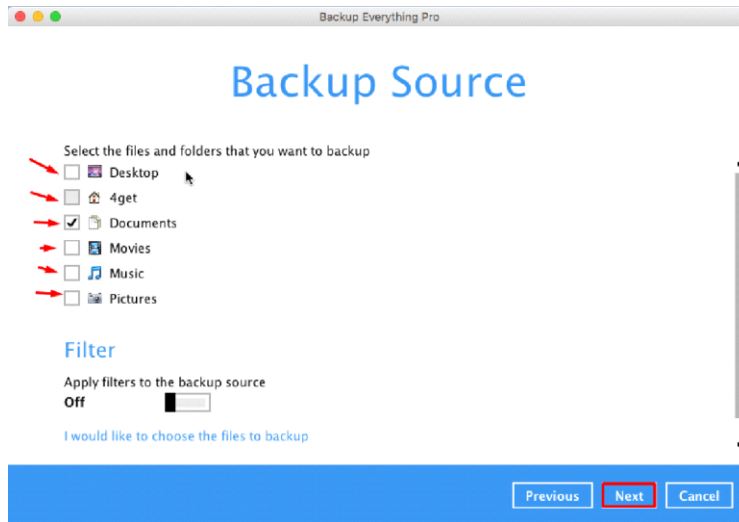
Backup Everything Pro

Backup Source

Select the files and folders that you want to backup

Desktop

4get

Documents

Movies

Music

Pictures

Filter

Apply filters to the backup source

Off

I would like to choose the files to backup

Previous

Next

Cancel